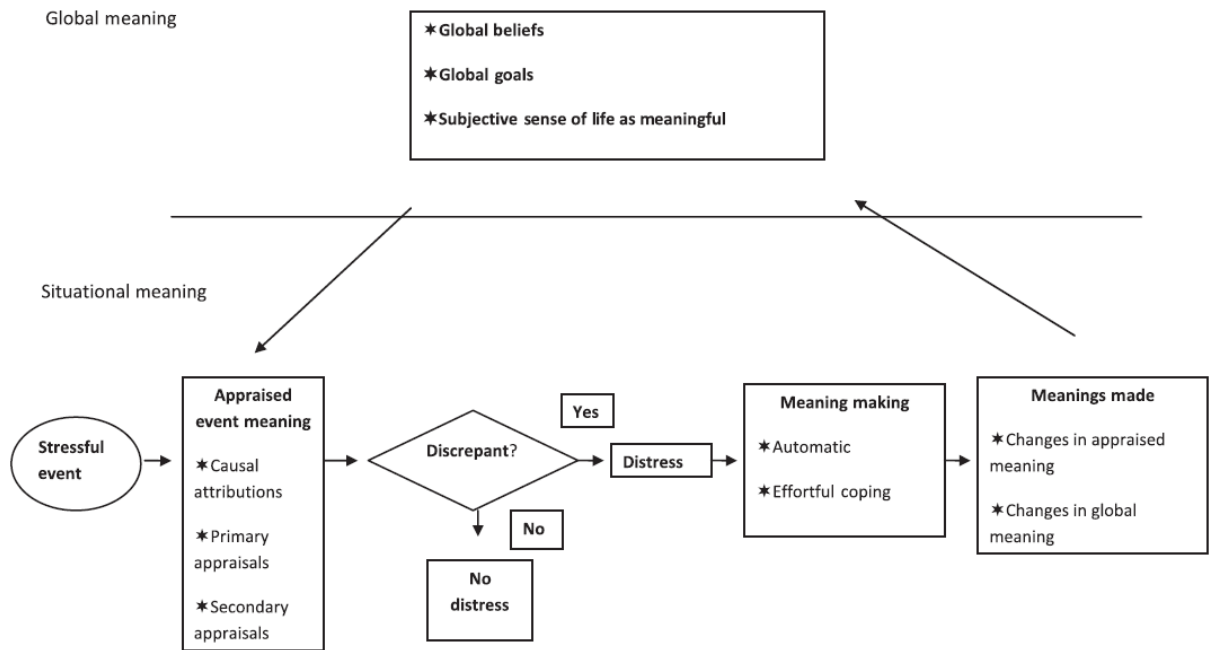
Global meaning

✶Global beliefs

✶Global goals

✶Subjective sense of life as meaningful

Situational meaning

Stressful event

Appraised event meaning

✶Causal attributions

✶Primary appraisals

✶Secondary appraisals

Discrepant?

Yes

Distress

No

No distress

Meaning making

✶Automatic

✶Effortful coping

Meanings made

✶Changes in appraised meaning

✶Changes in global meaning